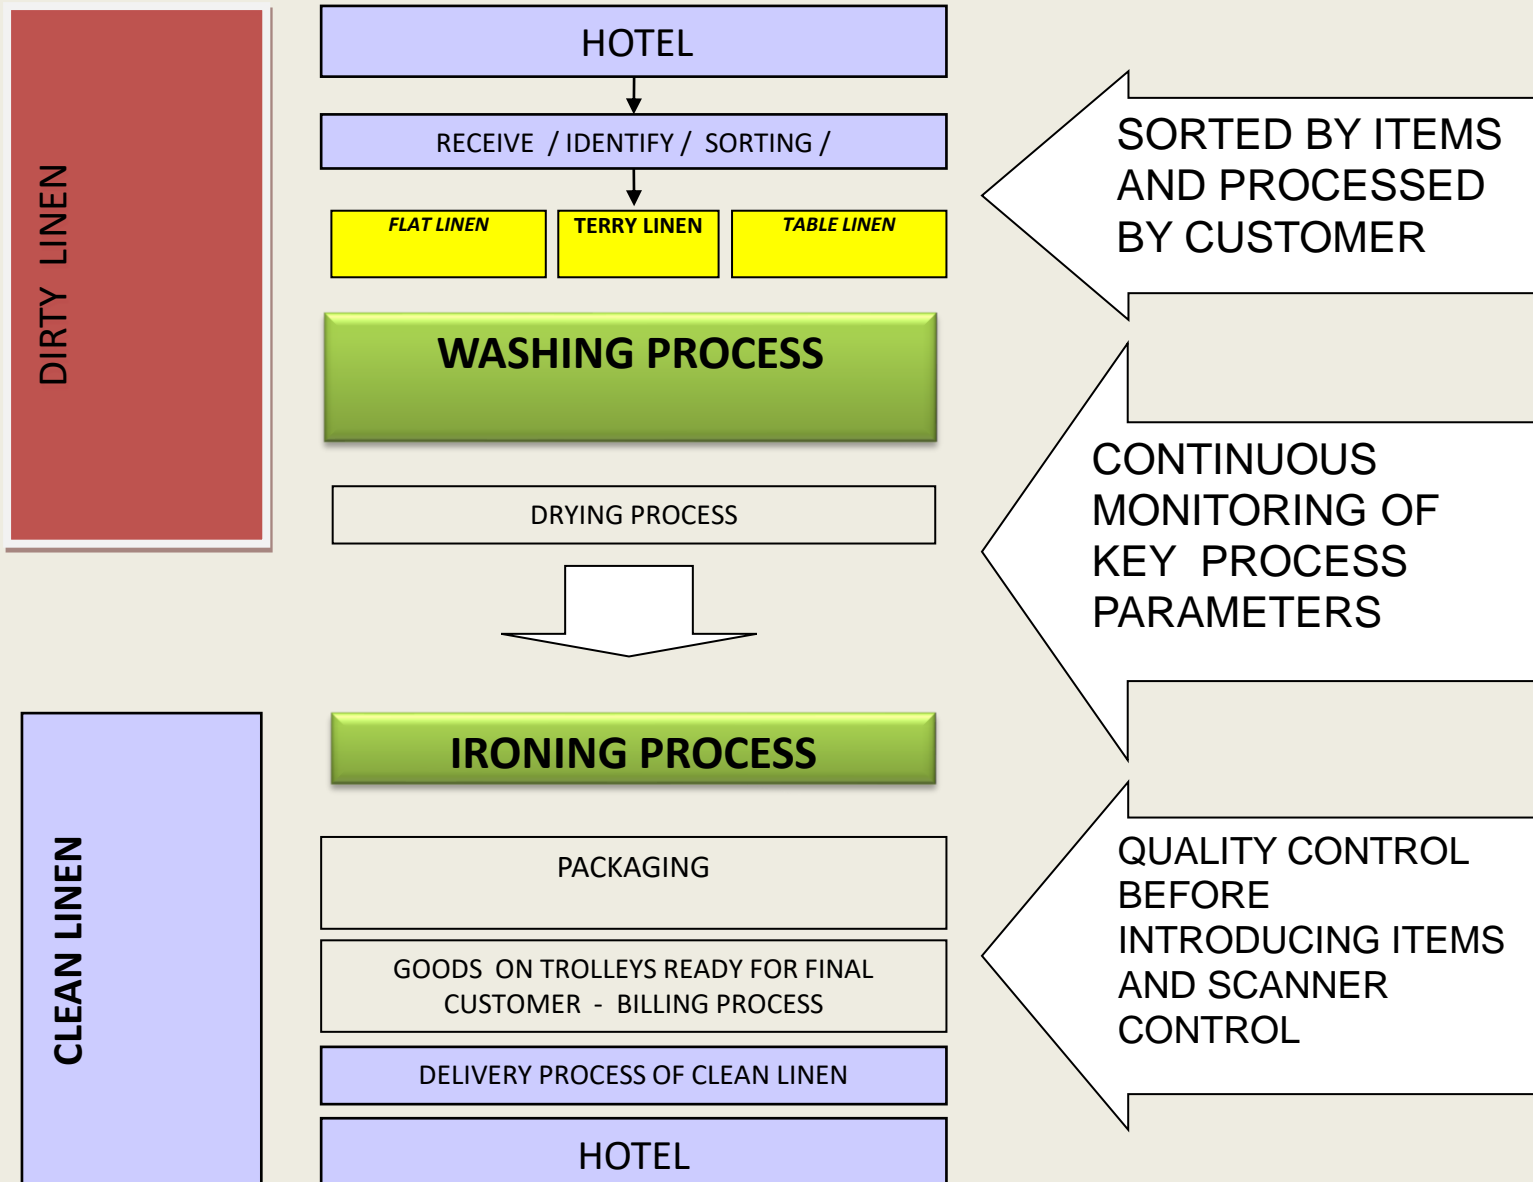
DIRTY LINEN

HOTEL

RECEIVE / IDENTIFY / SORTING /

FLAT LINEN

TERRY LINEN

TABLE LINEN

WASHING PROCESS

DRYING PROCESS

IRONING PROCESS

PACKAGING

GOODS ON TROLLEYS READY FOR FINAL CUSTOMER - BILLING PROCESS

DELIVERY PROCESS OF CLEAN LINEN

HOTEL

CLEAN LINEN

SORTED BY ITEMS AND PROCESSED BY CUSTOMER

CONTINUOUS MONITORING OF KEY PROCESS PARAMETERS

QUALITY CONTROL BEFORE INTRODUCING ITEMS AND SCANNER CONTROL